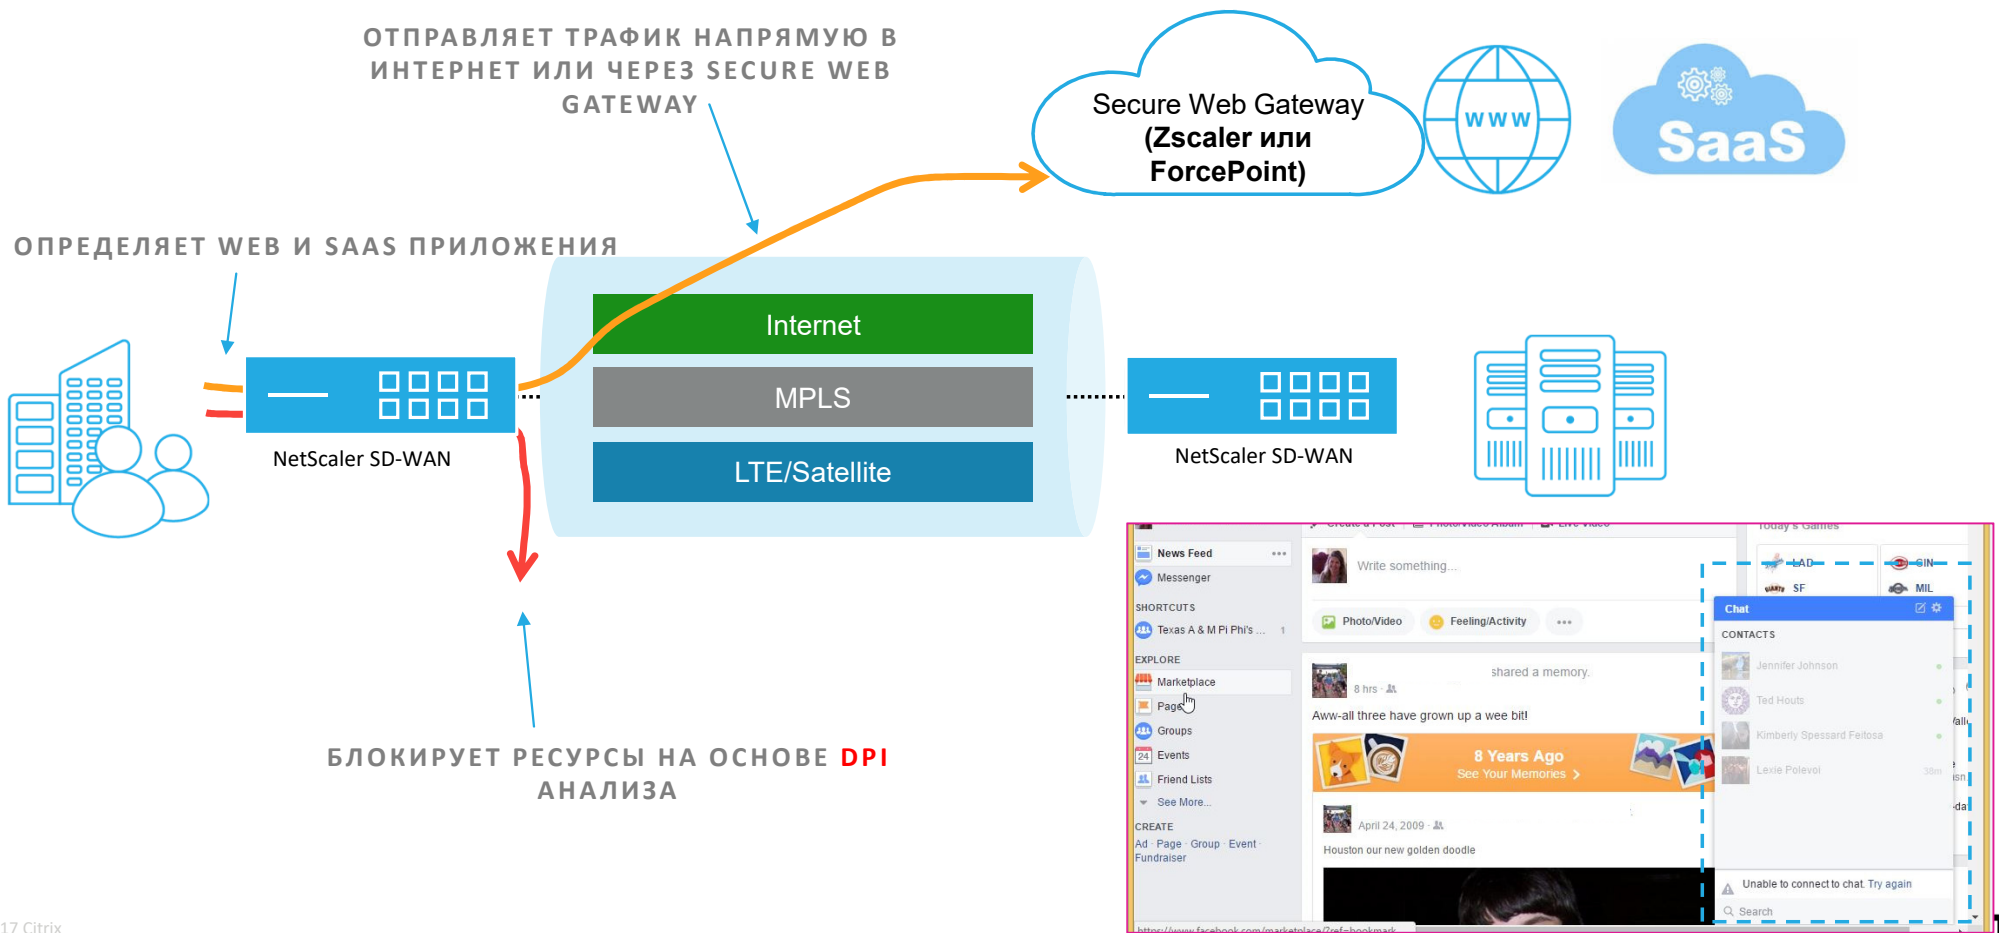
ОТПРАВЛЯЕТ ТРАФИК НАПРЯМУЮ В ИНТЕРНЕТ ИЛИ ЧЕРЕЗ SECURE WEB GATEWAY

Secure Web Gateway
(Zscaler или ForcePoint)

WWW

SaaS

ОПРЕДЕЛЯЕТ WEB И SAAS ПРИЛОЖЕНИЯ

Internet

MPLS

LTE/Satellite

NetScaler SD-WAN

NetScaler SD-WAN

БЛОКИРУЕТ РЕСУРСЫ НА ОСНОВЕ DPI АНАЛИЗА

News Feed
Messenger
SHORTCUTS
Texas A & M Pi Phi's ... 1
EXPLORE
Marketplace
Pages
Groups
Events
Friend Lists
See More...
CREATE
Ad · Page · Group · Event · Fundraiser

Write something...
Photo/Video
Feeling/Activity
shared a memory.
8 hrs
Aww-all three have grown up a wee bit!
8 Years Ago
See Your Memories
April 24, 2009
Houston our new golden doodle

LAD
SIN
SF
MIL
Chat
CONTACTS
Jennifer Johnson
Ted Houts
Kimberly Spessard Feitosa
Lexie Polevoi
Unable to connect to chat. Try again
Search

17 Citrix